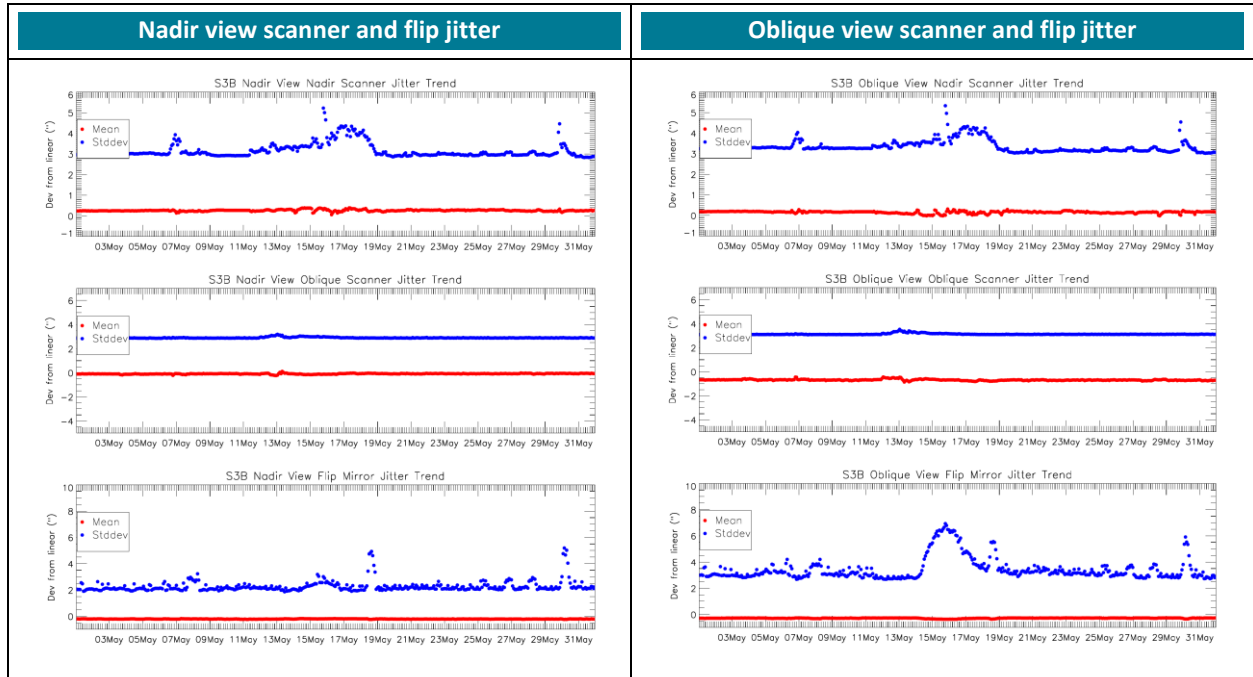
| Nadir view scanner and flip jitter | Oblique view scanner and flip jitter |
|---|---|

S3B Nadir View Nadir Scanner Jitter Trend

6 5 4 3 2 1 0 −1

Dev from linear (")

Mean
Stddev

03May 05May 07May 09May 11May 13May 15May 17May 19May 21May 23May 25May 27May 29May 31May

S3B Nadir View Oblique Scanner Jitter Trend

6 4 2 0 −2 −4

Dev from linear (")

Mean
Stddev

03May 05May 07May 09May 11May 13May 15May 17May 19May 21May 23May 25May 27May 29May 31May

S3B Nadir View Flip Mirror Jitter Trend

10 8 6 4 2 0

Dev from linear (")

Mean
Stddev

03May 05May 07May 09May 11May 13May 15May 17May 19May 21May 23May 25May 27May 29May 31May

S3B Oblique View Nadir Scanner Jitter Trend

6 5 4 3 2 1 0 −1

Dev from linear (")

Mean
Stddev

03May 05May 07May 09May 11May 13May 15May 17May 19May 21May 23May 25May 27May 29May 31May

S3B Oblique View Oblique Scanner Jitter Trend

6 4 2 0 −2 −4

Dev from linear (")

Mean
Stddev

03May 05May 07May 09May 11May 13May 15May 17May 19May 21May 23May 25May 27May 29May 31May

S3B Oblique View Flip Mirror Jitter Trend

10 8 6 4 2 0

Dev from linear (")

Mean
Stddev

03May 05May 07May 09May 11May 13May 15May 17May 19May 21May 23May 25May 27May 29May 31May